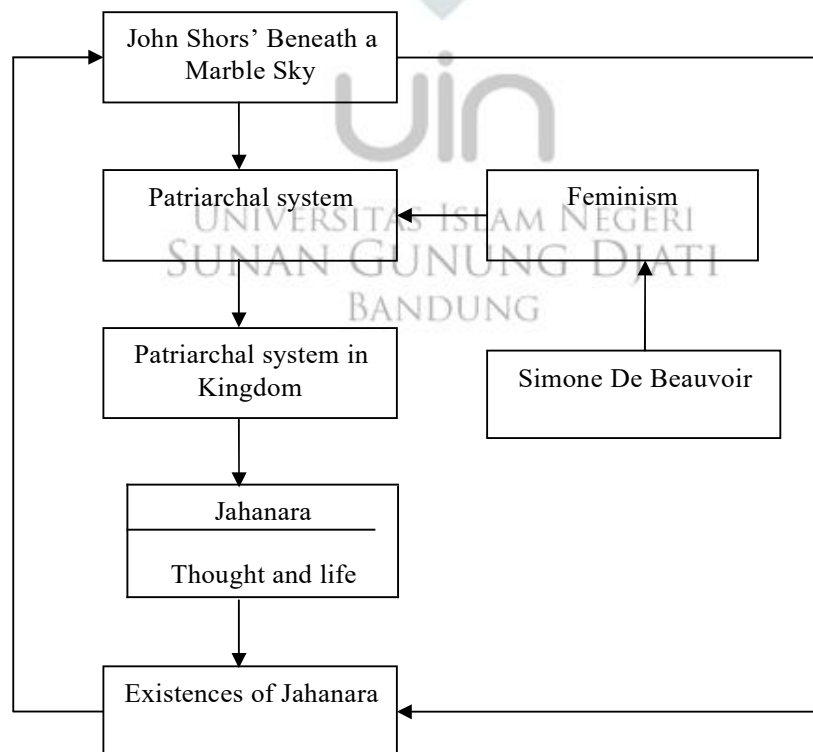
John Shors' Beneath a Marble Sky

Patriarchal system

Feminism

Patriarchal system in Kingdom

Simone De Beauvoir

Jahanara

Thought and life

Existences of Jahanara

uin
UNIVERSITAS ISLAM NEGERI
SUNAN GUNUNG DJATI
BANDUNG